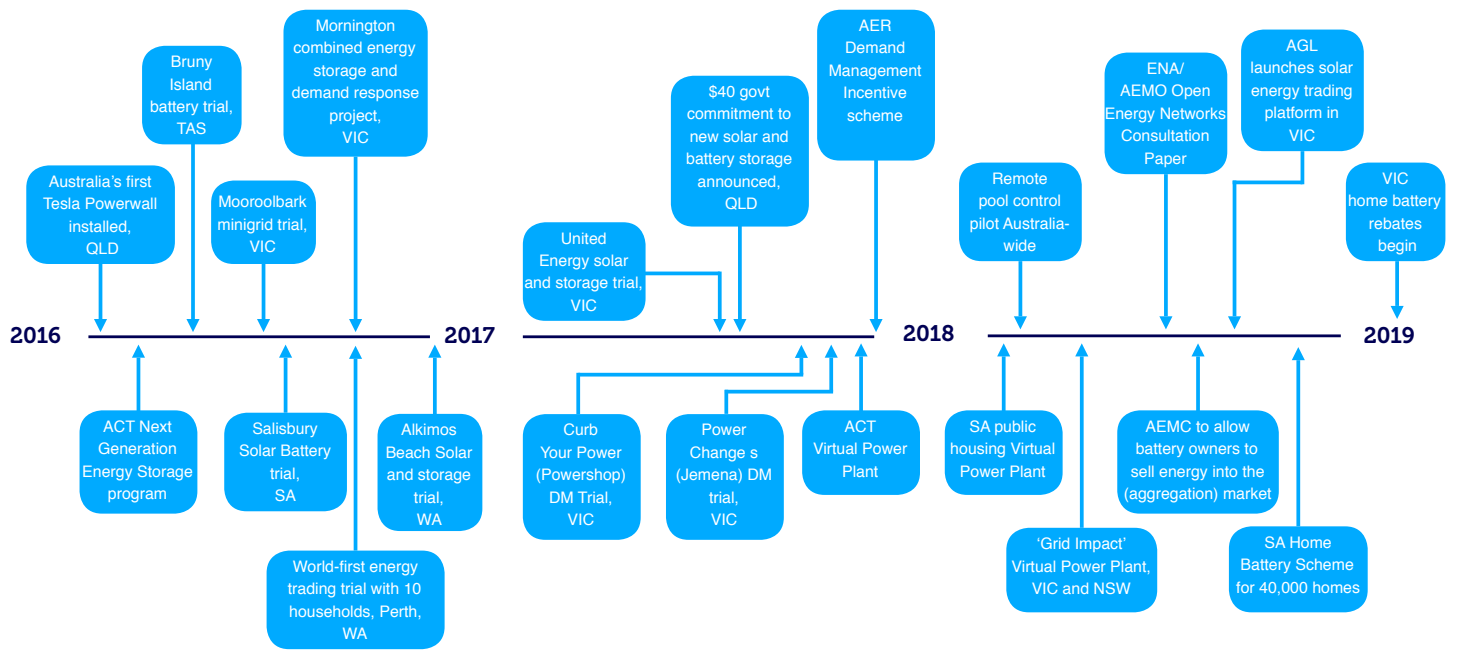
Australia's first Tesla Powerwall installed, QLD

Bruny Island battery trial, TAS

Mooroolbark minigrid trial, VIC

Mornington combined energy storage and demand response project, VIC

2016

2017

ACT Next Generation Energy Storage program

Salisbury Solar Battery trial, SA

World-first energy trading trial with 10 households, Perth, WA

Alkimos Beach Solar and storage trial, WA

United Energy solar and storage trial, VIC

$40 govt commitment to new solar and battery storage announced, QLD

AER Demand Management Incentive scheme

2018

Curb Your Power (Powershop) DM Trial, VIC

Power Change s (Jemena) DM trial, VIC

ACT Virtual Power Plant

Remote pool control pilot Australia-wide

ENA/ AEMO Open Energy Networks Consultation Paper

AGL launches solar energy trading platform in VIC

VIC home battery rebates begin

2019

SA public housing Virtual Power Plant

'Grid Impact' Virtual Power Plant, VIC and NSW

AEMC to allow battery owners to sell energy into the (aggregation) market

SA Home Battery Scheme for 40,000 homes